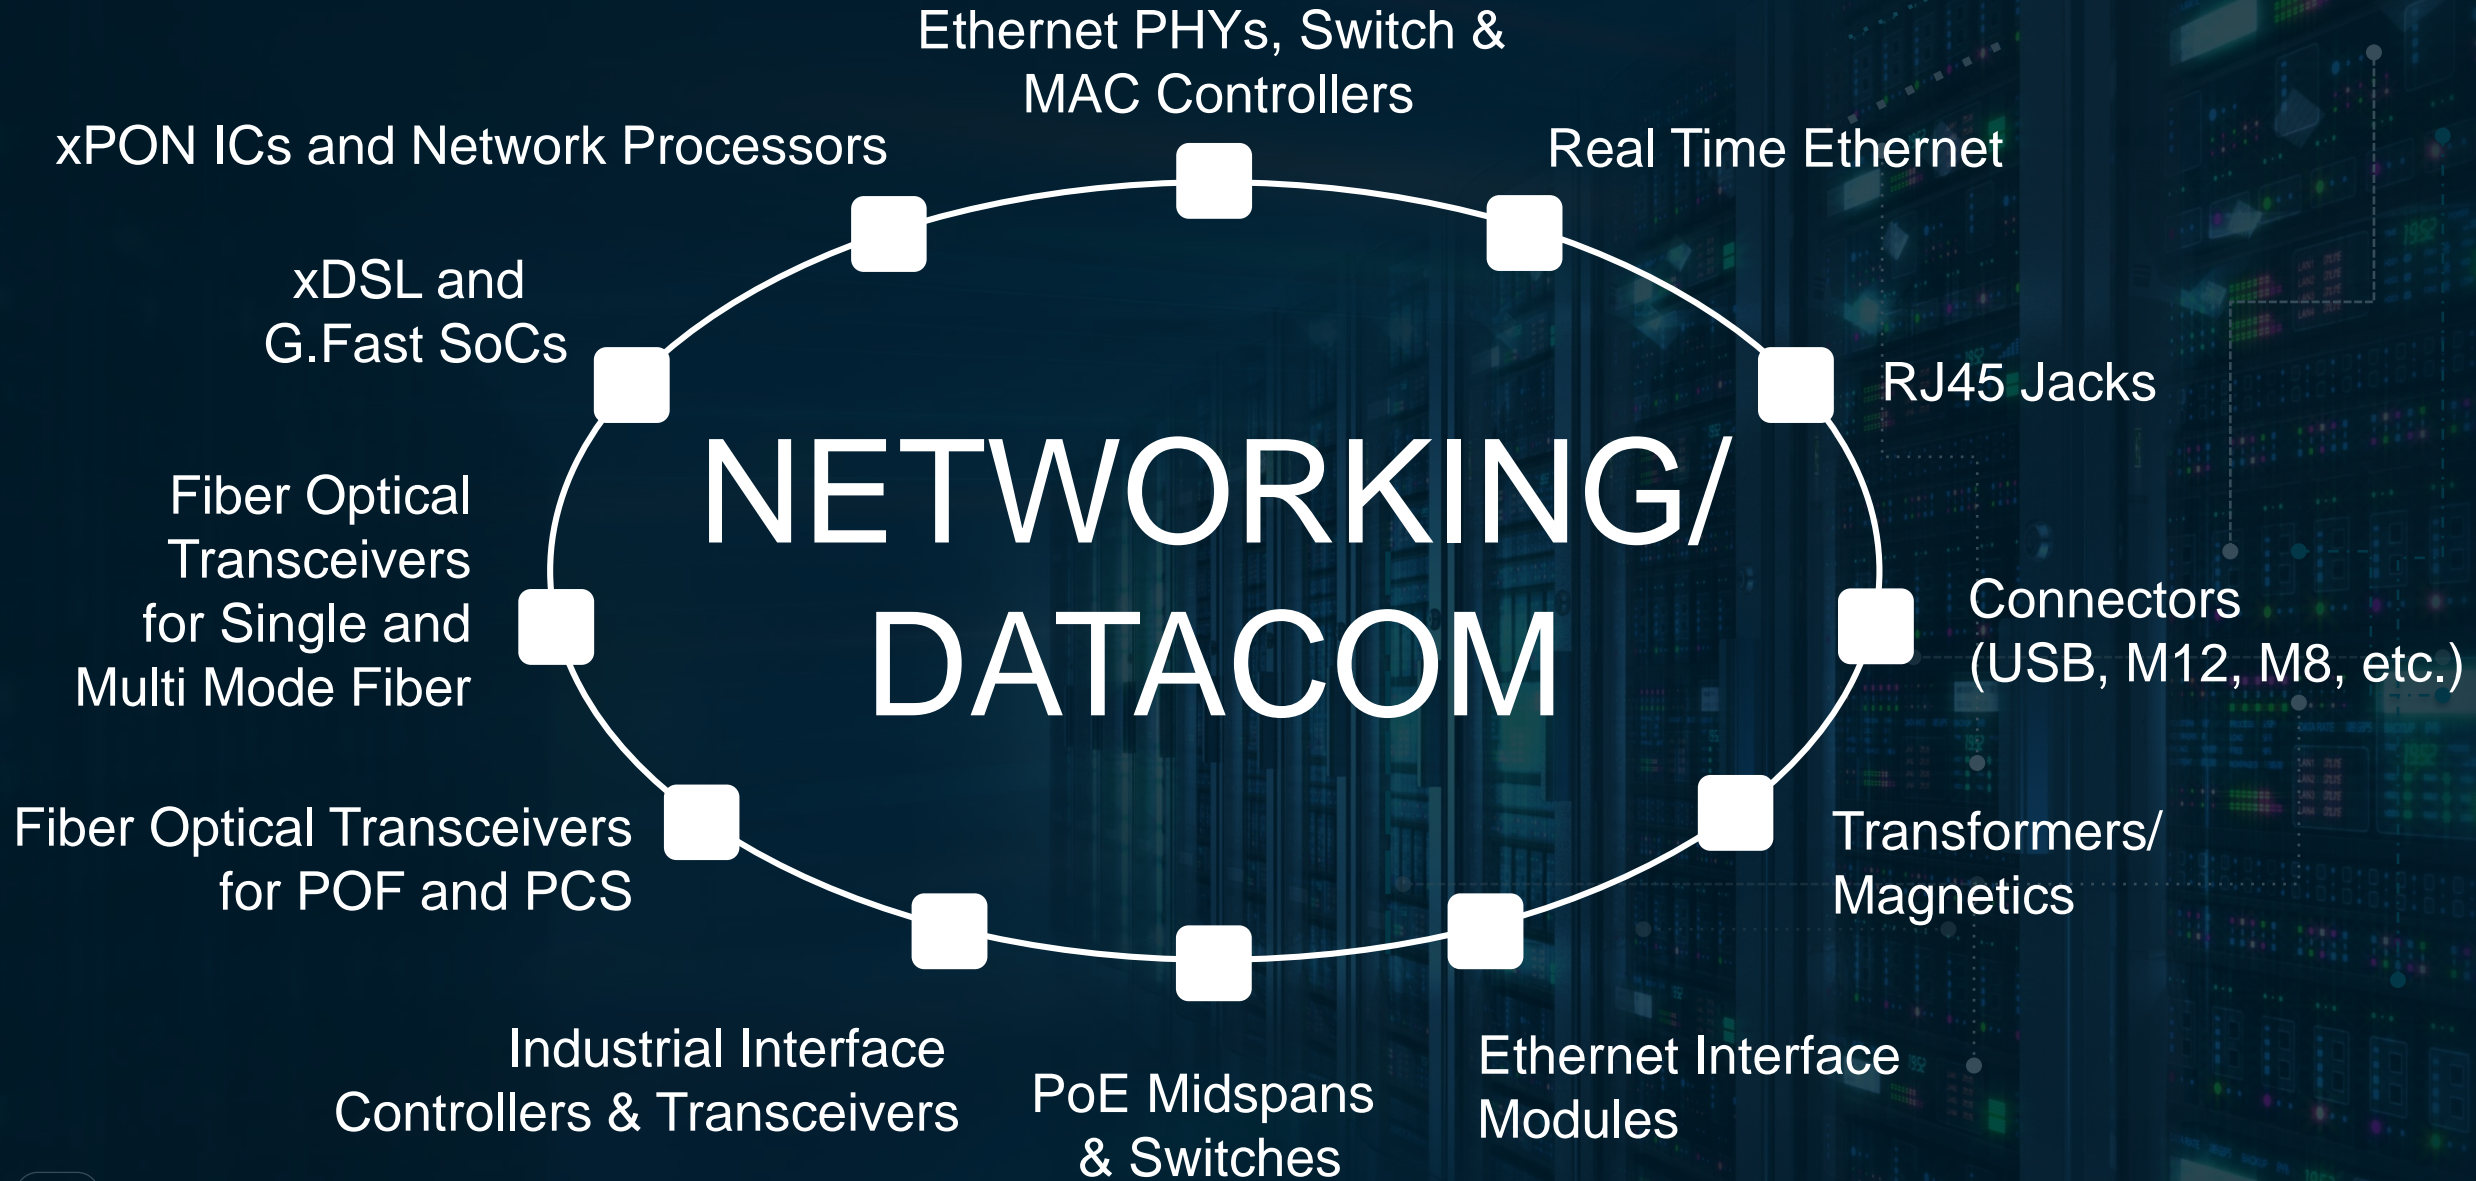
Ethernet PHYs, Switch & MAC Controllers

Real Time Ethernet

RJ45 Jacks

Connectors (USB, M12, M8, etc.)

Transformers/ Magnetics

Ethernet Interface Modules

PoE Midspans & Switches

Industrial Interface Controllers & Transceivers

Fiber Optical Transceivers for POF and PCS

Fiber Optical Transceivers for Single and Multi Mode Fiber

xDSL and G.Fast SoCs

xPON ICs and Network Processors

NETWORKING/ DATACOM